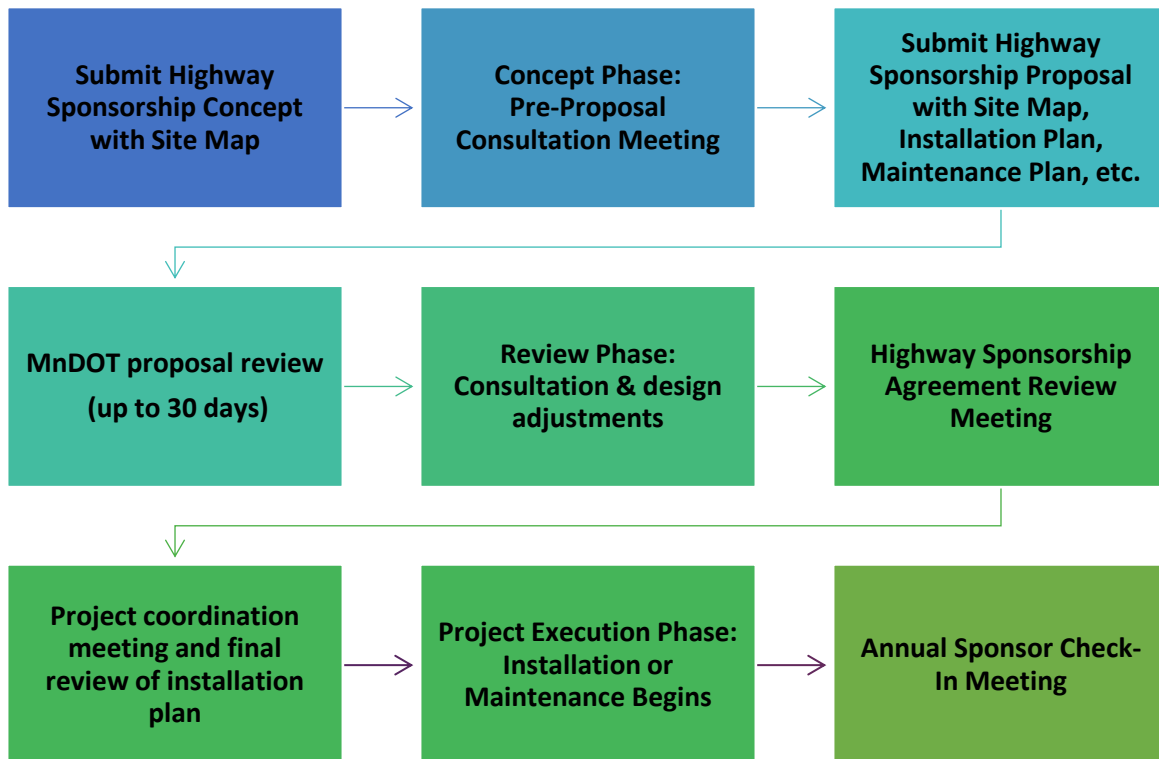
Submit Highway Sponsorship Concept with Site Map

Concept Phase: Pre-Proposal Consultation Meeting

Submit Highway Sponsorship Proposal with Site Map, Installation Plan, Maintenance Plan, etc.

MnDOT proposal review (up to 30 days)

Review Phase: Consultation & design adjustments

Highway Sponsorship Agreement Review Meeting

Project coordination meeting and final review of installation plan

Project Execution Phase: Installation or Maintenance Begins

Annual Sponsor Check-In Meeting